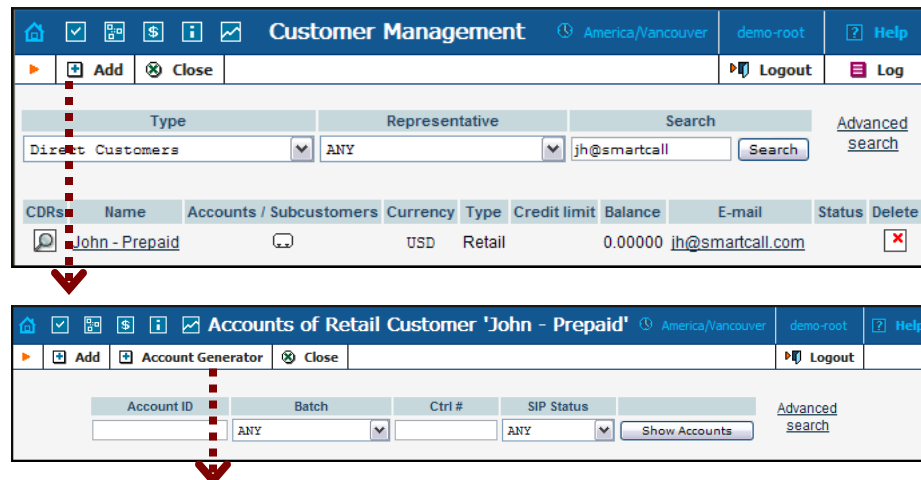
Customer Management America/Vancouver demo-root ? Help

Add Close Logout Log

| Type | Representative | Search |
|---|---|---|
| Direct Customers | ANY | jh@smartcall Search |

Advanced search

| CDRs | Name | Accounts / Subcustomers | Currency | Type | Credit limit | Balance | E-mail | Status | Delete |
|---|---|---|---|---|---|---|---|---|---|
| | John - Prepaid | | USD | Retail | | 0.00000 | jh@smartcall.com | | |

Accounts of Retail Customer 'John - Prepaid' America/Vancouver demo-root ? Help

Add Account Generator Close Logout

| Account ID | Batch | Ctrl # | SIP Status | |
|---|---|---|---|---|
| | ANY | | ANY | Show Accounts |

Advanced search